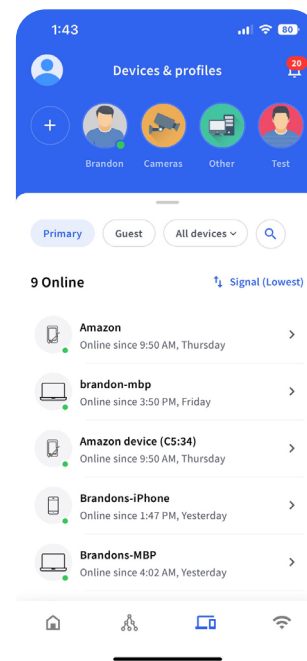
1:43

80

Devices & profiles

20

+

Brandon

Cameras

Other

Test

Primary

Guest

All devices

9 Online

Signal (Lowest)

Amazon
Online since 9:50 AM, Thursday

brandon-mbp
Online since 3:50 PM, Friday

Amazon device (C5:34)
Online since 9:50 AM, Thursday

Brandons-iPhone
Online since 1:47 PM, Yesterday

Brandons-MBP
Online since 4:02 AM, Yesterday